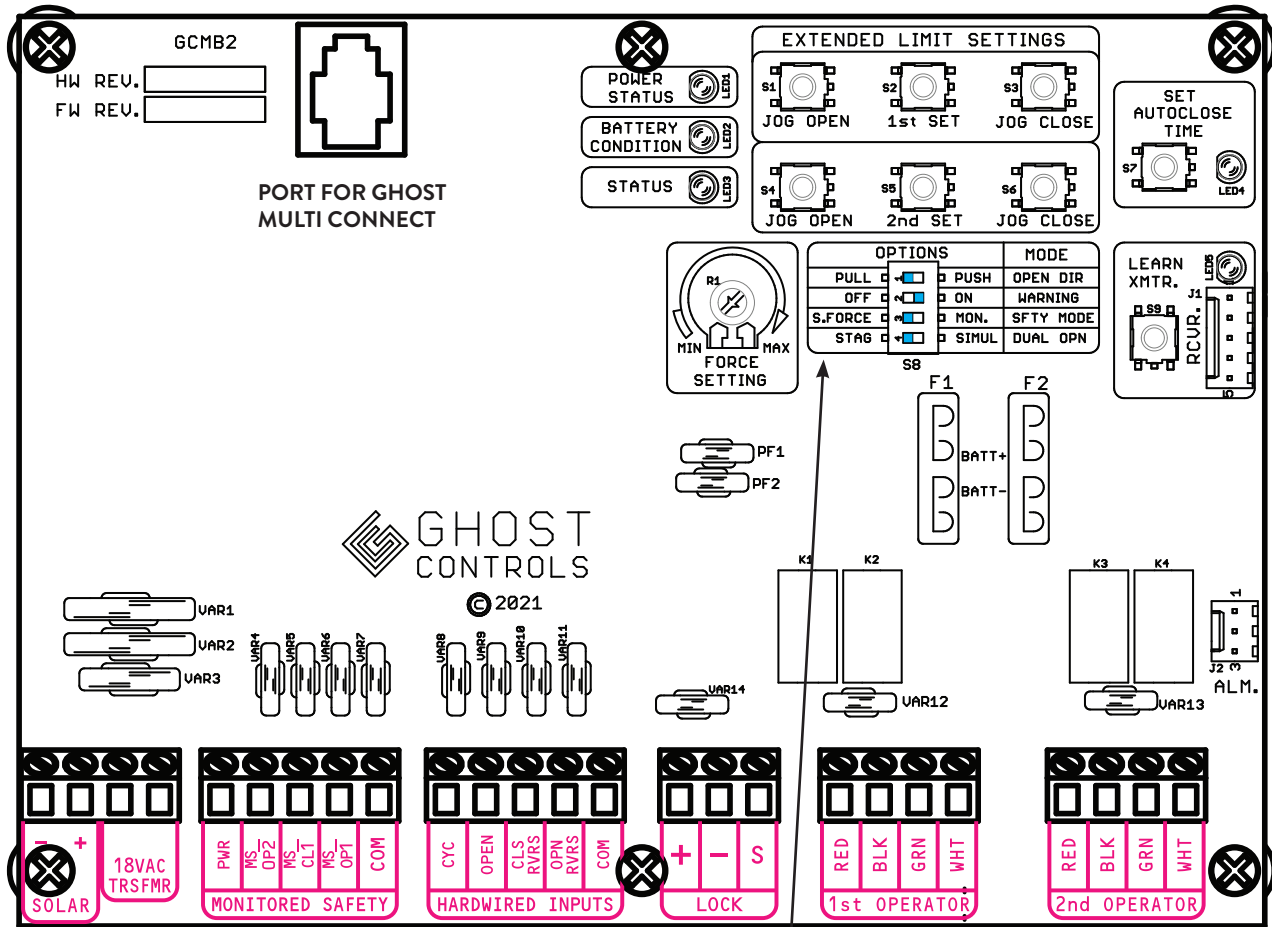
GCMB2
HW REV.
FW REV.

PORT FOR GHOST MULTI CONNECT

POWER STATUS LED1
BATTERY CONDITION LED2
STATUS LED3

EXTENDED LIMIT SETTINGS
S1 JOG OPEN
S2 1st SET
S3 JOG CLOSE
S4 JOG OPEN
S5 2nd SET
S6 JOG CLOSE

SET AUTOCLOSE TIME
S7
LED4

R1
MIN MAX
FORCE SETTING

| OPTIONS | | MODE |
|---|---|---|
| PULL | PUSH | OPEN DIR |
| OFF | ON | WARNING |
| S.FORCE | MON. | SFTY MODE |
| STAG | SIMUL | DUAL OPN |

S8

LEARN XMTR.
LED5
S9
J1
RCVR.

F1 F2
BATT+
BATT-

PF1
PF2

GHOST CONTROLS
©2021

VAR1
VAR2
VAR3
VAR4 VAR5 VAR6 VAR7
VAR8 VAR9 VAR10 VAR11
VAR14
K1 K2
VAR12
K3 K4
VAR13
1
J2 3
ALM.

– +
SOLAR
18VAC TRSFMR
PWR MS OP2 MS CL1 MS OP1 COM
MONITORED SAFETY
CYC OPEN CLS RVRS OPN RVRS COM
HARDWIRED INPUTS
+ – S
LOCK
RED BLK GRN WHT
1st OPERATOR
RED BLK GRN WHT
2nd OPERATOR